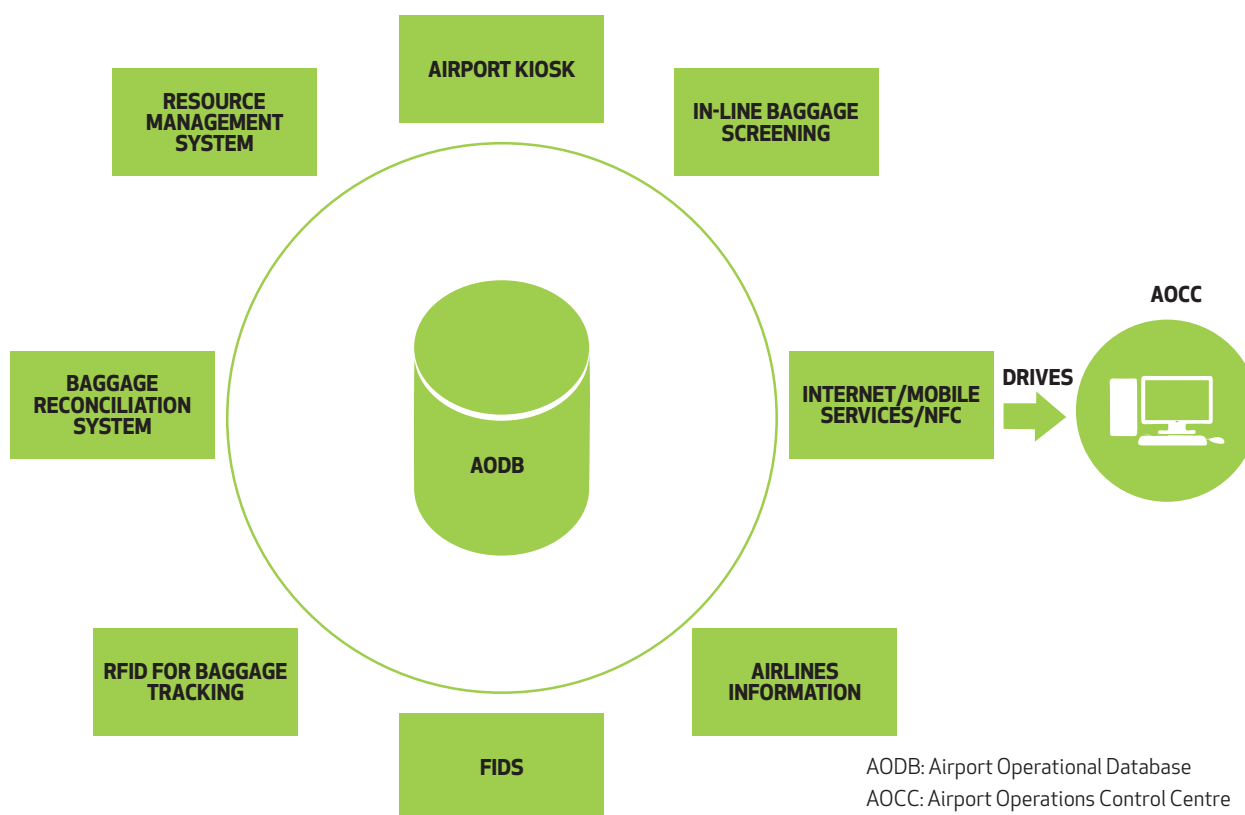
AIRPORT KIOSK

RESOURCE MANAGEMENT SYSTEM

IN-LINE BAGGAGE SCREENING

AOCC

BAGGAGE RECONCILIATION SYSTEM

AODB

INTERNET/MOBILE SERVICES/NFC

DRIVES

RFID FOR BAGGAGE TRACKING

AIRLINES INFORMATION

FIDS

AODB: Airport Operational Database
AOCC: Airport Operations Control Centre